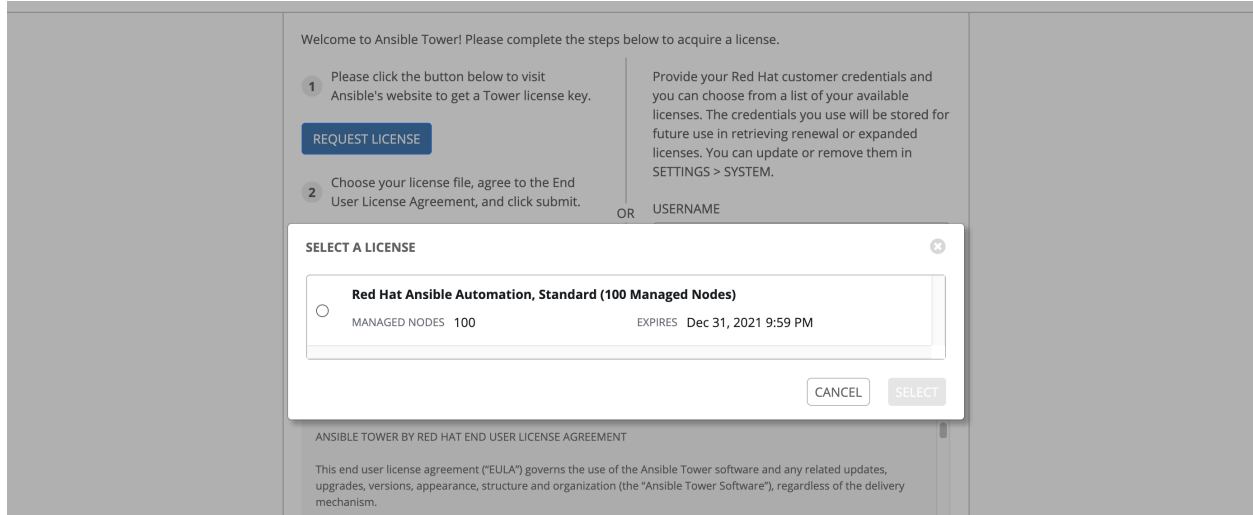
Welcome to Ansible Tower! Please complete the steps below to acquire a license.

1 Please click the button below to visit Ansible's website to get a Tower license key.

REQUEST LICENSE

2 Choose your license file, agree to the End User License Agreement, and click submit.

OR

Provide your Red Hat customer credentials and you can choose from a list of your available licenses. The credentials you use will be stored for future use in retrieving renewal or expanded licenses. You can update or remove them in SETTINGS > SYSTEM.

USERNAME

SELECT A LICENSE

Red Hat Ansible Automation, Standard (100 Managed Nodes)

MANAGED NODES 100

EXPIRES Dec 31, 2021 9:59 PM

CANCEL

SELECT

ANSIBLE TOWER BY RED HAT END USER LICENSE AGREEMENT

This end user license agreement ("EULA") governs the use of the Ansible Tower software and any related updates, upgrades, versions, appearance, structure and organization (the "Ansible Tower Software"), regardless of the delivery mechanism.